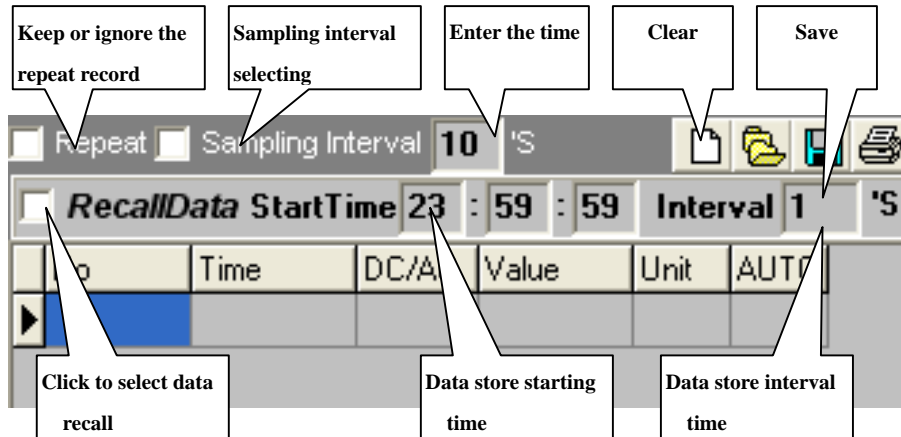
Keep or ignore the repeat record

Sampling interval selecting

Enter the time

Clear

Save

Repeat Sampling Interval 10 'S

RecallData StartTime 23 : 59 : 59 Interval 1 'S

| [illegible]o | Time | DC/A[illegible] | Value | Unit | AUT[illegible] |
|---|---|---|---|---|---|
| | | | | | |

Click to select data recall

Data store starting time

Data store interval time